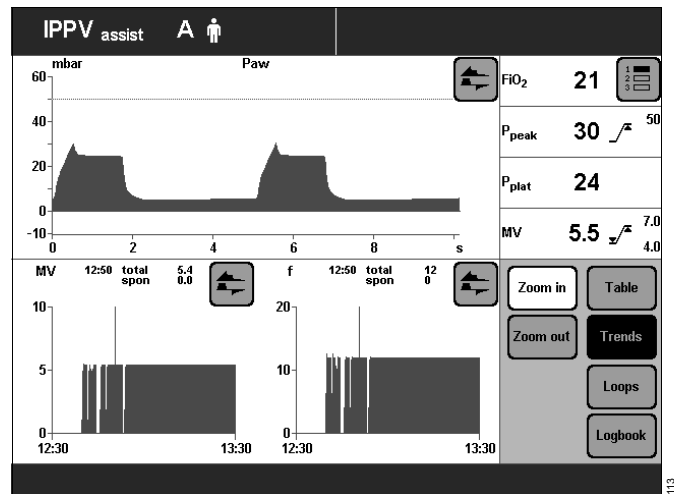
IPPV assist A

mbar
Paw
60
40
20
0
-10
0
2
4
6
8
s

$FiO_2$ 21
$P_{peak}$ 30 50
$P_{plat}$ 24
MV 5.5 7.0 4.0

MV 12:50 total 5.4 spon 0.0
10
5
0
12:30
13:30

f 12:50 total 12 spon 0
20
10
0
12:30
13:30

Zoom in
Table
Zoom out
Trends
Loops
Logbook

113